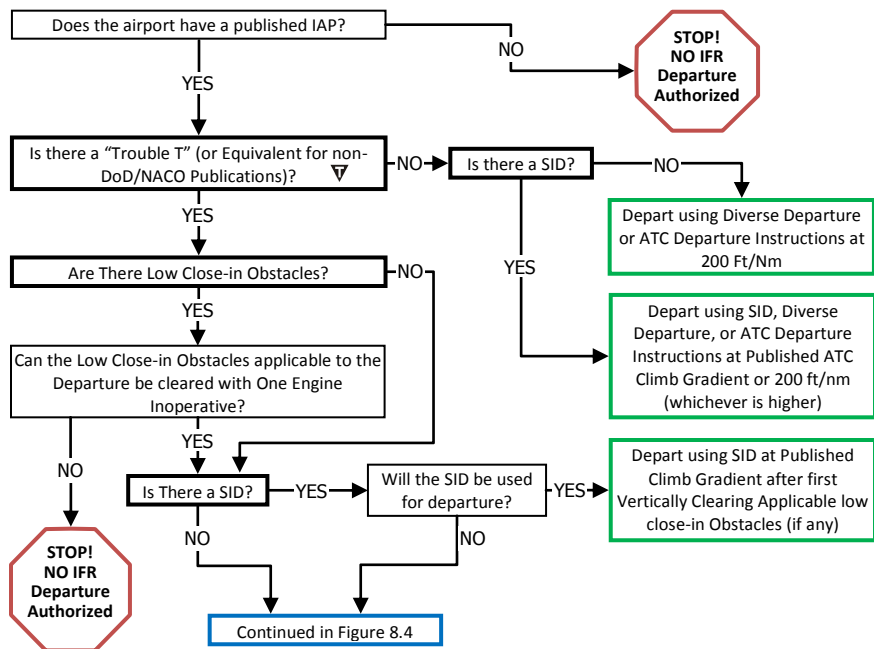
Does the airport have a published IAP?

NO

STOP! NO IFR Departure Authorized

YES

Is there a "Trouble T" (or Equivalent for non-DoD/NACO Publications)? T

NO

Is there a SID?

NO

Depart using Diverse Departure or ATC Departure Instructions at 200 Ft/Nm

YES

YES

Depart using SID, Diverse Departure, or ATC Departure Instructions at Published ATC Climb Gradient or 200 ft/nm (whichever is higher)

Are There Low Close-in Obstacles?

NO

YES

Can the Low Close-in Obstacles applicable to the Departure be cleared with One Engine Inoperative?

YES

NO

Is There a SID?

YES

Will the SID be used for departure?

YES

Depart using SID at Published Climb Gradient after first Vertically Clearing Applicable low close-in Obstacles (if any)

NO

NO

STOP! NO IFR Departure Authorized

Continued in Figure 8.4